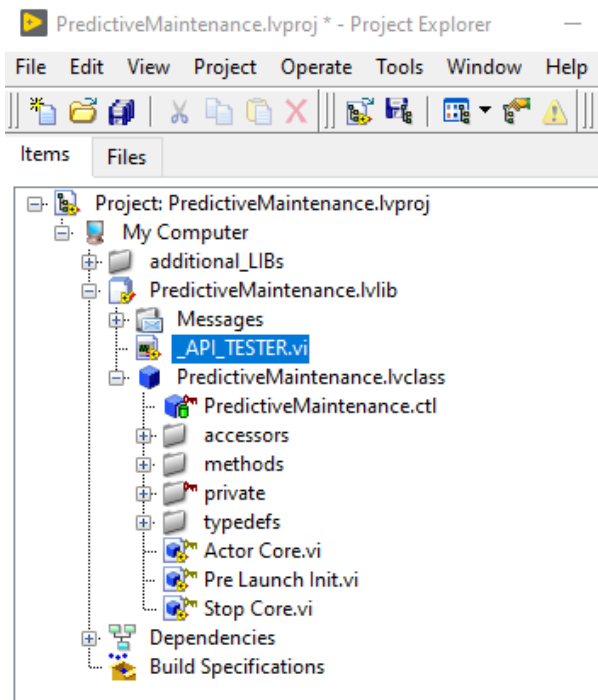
PredictiveMaintenance.lvproj * - Project Explorer

File Edit View Project Operate Tools Window Help

Items Files

Project: PredictiveMaintenance.lvproj
My Computer
additional_LIBs
PredictiveMaintenance.lvlib
Messages
_API_TESTER.vi
PredictiveMaintenance.lvclass
PredictiveMaintenance.ctl
accessors
methods
private
typedefs
Actor Core.vi
Pre Launch Init.vi
Stop Core.vi
Dependencies
Build Specifications